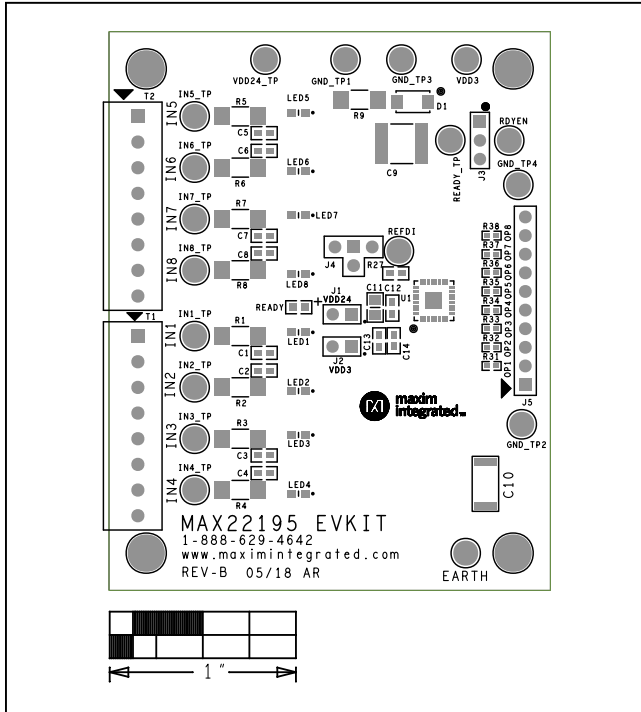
VDD24_TP GND_TP1 GND_TP3 VDD3

T2 IN5_TP IN5 R5 LED5 R9 D1

C5

IN6_TP C6 READY_TP J3 RDYEN

IN6 LED6 C9 GND_TP4

R6

IN7_TP R7

IN7 LED7

C7 REFDI R38 OP8

IN8_TP C8 R37 OP7

IN8 J4 R27 R36 OP6

R8 LED8 R35 OP5

J1 C11 C12 U1 R34 OP4

READY +VDD24 R33 OP3

T1 IN1_TP R1 R32 OP2

IN1 LED1 C13 C14 R31 OP1

C1 J2

IN2_TP C2 VDD3

IN2 LED2

R2 maxim integrated J5

IN3_TP R3 GND_TP2

IN3 LED3

C3

IN4_TP C4 C10

IN4 LED4

R4

MAX22195 EVKIT
1-888-629-4642
www.maximintegrated.com
REV-B 05/18 AR

EARTH

1 "